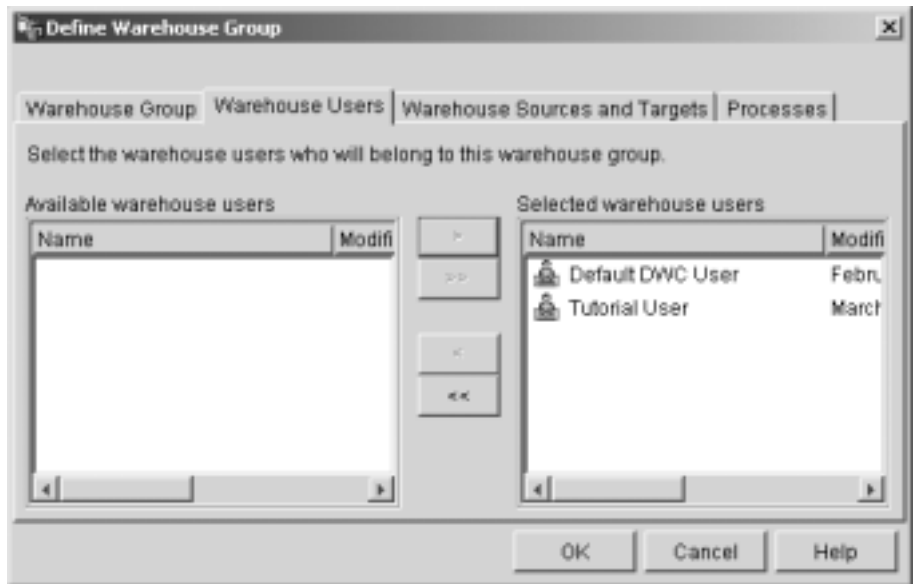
Define Warehouse Group

Warehouse Group | Warehouse Users | Warehouse Sources and Targets | Processes

Select the warehouse users who will belong to this warehouse group.

Available warehouse users

| Name | Modifi |
|---|---|

>
>>
<
<<

Selected warehouse users

| Name | Modifi |
|---|---|
| Default DWC User | Febru |
| Tutorial User | March |

OK
Cancel
Help